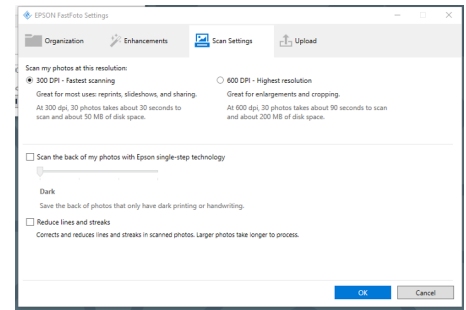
EPSON FastFoto Settings

Organization

Enhancements

Scan Settings

Upload

Scan my photos at this resolution:

300 DPI - Fastest scanning

Great for most uses: reprints, slideshows, and sharing.

At 300 dpi, 30 photos takes about 30 seconds to scan and about 30 MB of disk space.

600 DPI - Highest resolution

Great for enlargements and cropping.

At 600 dpi, 30 photos takes about 90 seconds to scan and about 200 MB of disk space.

Scan the back of my photos with Epson single-step technology

Dark

Save the back of photos that only have dark printing or handwriting.

Reduce lines and streaks

Corrects and reduces lines and streaks in scanned photos. Larger photos take longer to process.

OK

Cancel